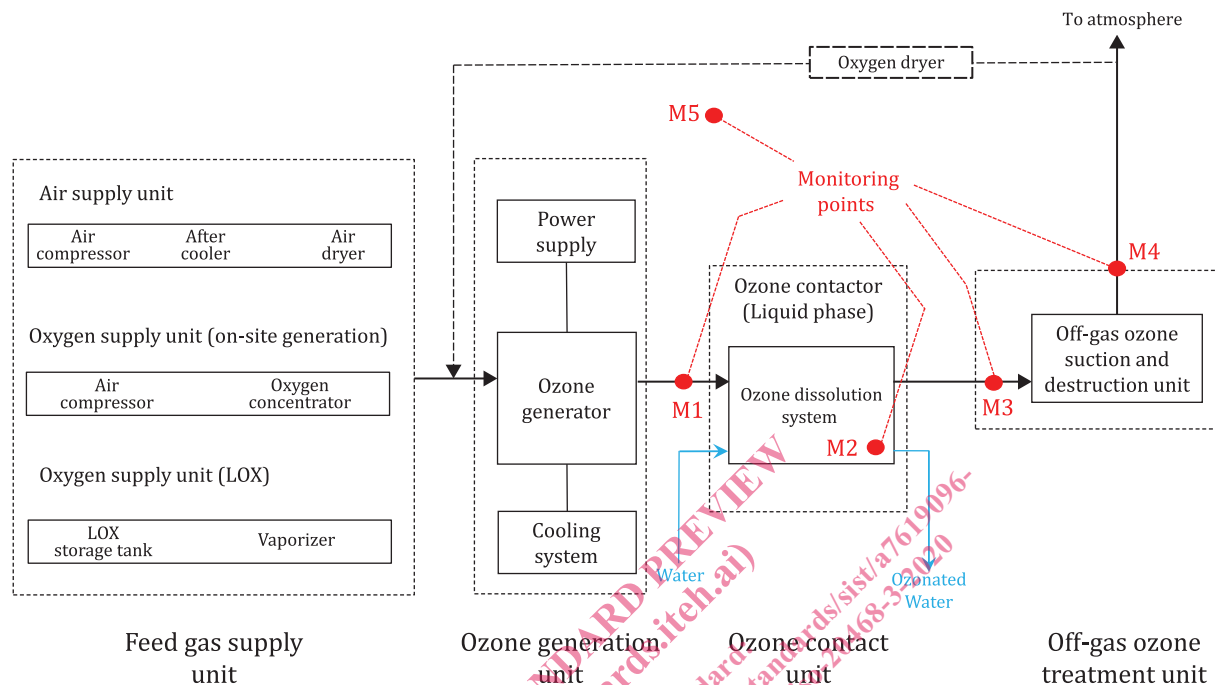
To atmosphere

Oxygen dryer

M5

Monitoring points

Air supply unit

Air compressor | After cooler | Air dryer

Oxygen supply unit (on-site generation)

Air compressor | Oxygen concentrator

Oxygen supply unit (LOX)

LOX storage tank | Vaporizer

Power supply

Ozone generator

Cooling system

Ozone contactor (Liquid phase)

Ozone dissolution system

M1

M2

Water

Ozonated Water

M3

M4

Off-gas ozone suction and destruction unit

Feed gas supply unit

Ozone generation unit

Ozone contact unit

Off-gas ozone treatment unit

STANDARD PREVIEW (standards.iteh.ai)

https://standards.iteh.ai/catalog/standards/sist/a7619096- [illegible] 24468-3-2020